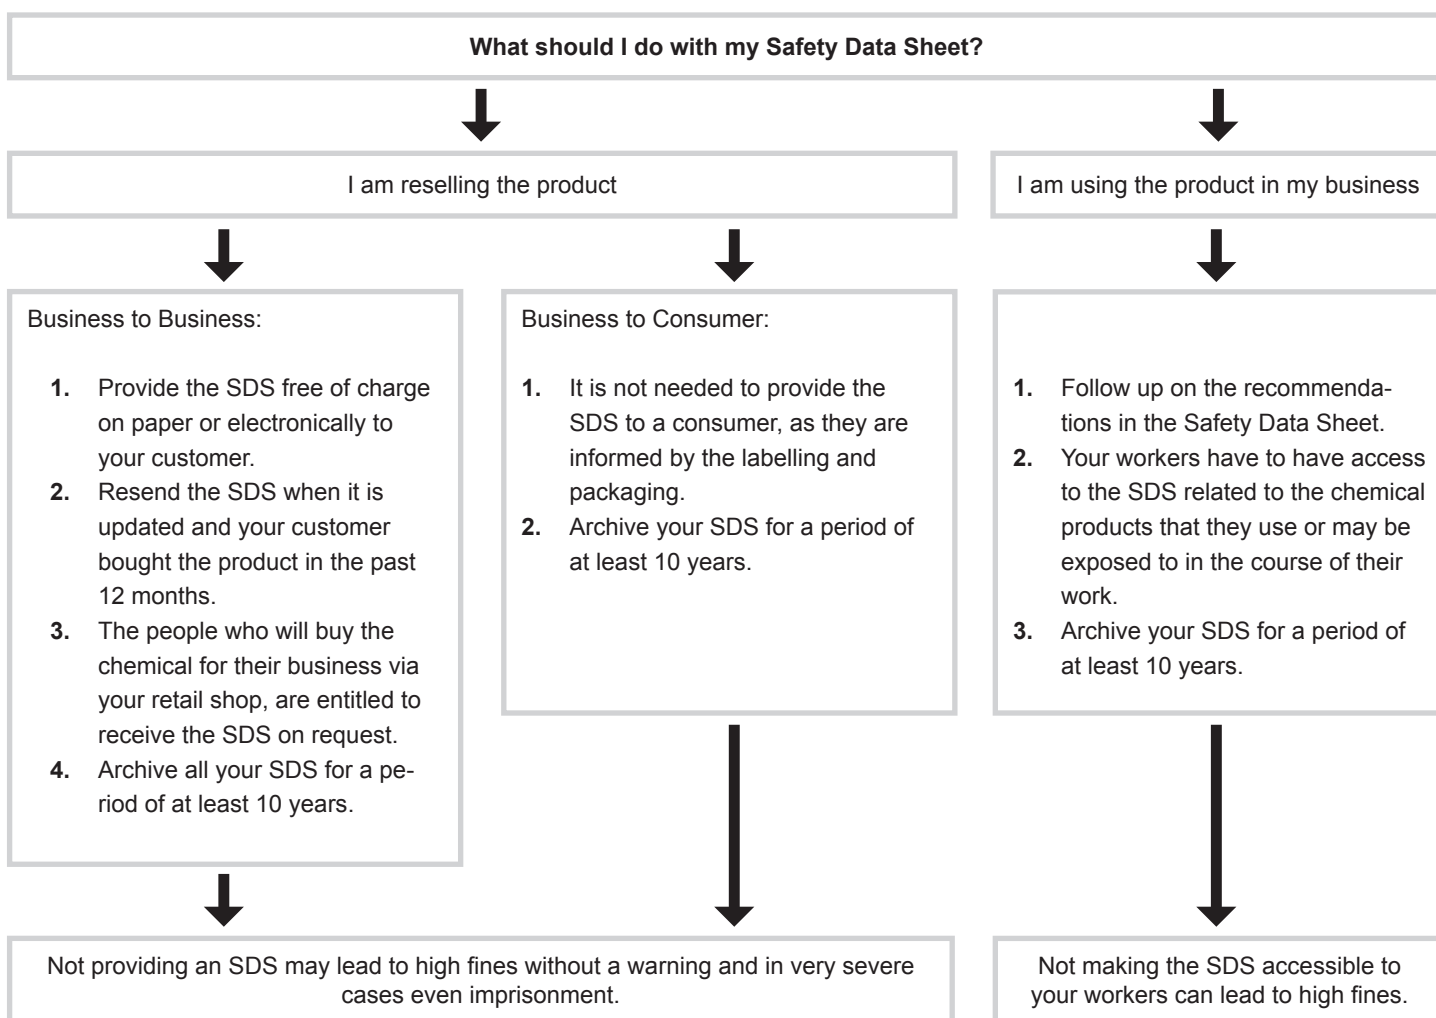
**What should I do with my Safety Data Sheet?**

I am reselling the product

I am using the product in my business

Business to Business:

**1.** Provide the SDS free of charge on paper or electronically to your customer.
**2.** Resend the SDS when it is updated and your customer bought the product in the past 12 months.
**3.** The people who will buy the chemical for their business via your retail shop, are entitled to receive the SDS on request.
**4.** Archive all your SDS for a period of at least 10 years.

Business to Consumer:

**1.** It is not needed to provide the SDS to a consumer, as they are informed by the labelling and packaging.
**2.** Archive your SDS for a period of at least 10 years.

**1.** Follow up on the recommendations in the Safety Data Sheet.
**2.** Your workers have to have access to the SDS related to the chemical products that they use or may be exposed to in the course of their work.
**3.** Archive your SDS for a period of at least 10 years.

Not providing an SDS may lead to high fines without a warning and in very severe cases even imprisonment.

Not making the SDS accessible to your workers can lead to high fines.